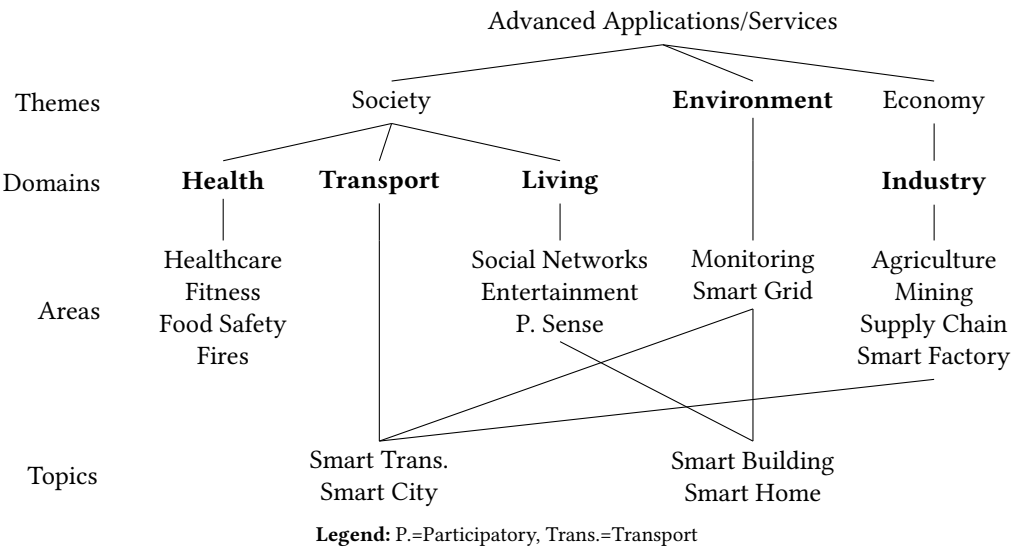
Advanced Applications/Services

Themes

Society

**Environment**

Economy

Domains

**Health**

**Transport**

**Living**

**Industry**

Areas

Healthcare
Fitness
Food Safety
Fires

Social Networks
Entertainment
P. Sense

Monitoring
Smart Grid

Agriculture
Mining
Supply Chain
Smart Factory

Topics

Smart Trans.
Smart City

Smart Building
Smart Home

**Legend:** P.=Participatory, Trans.=Transport